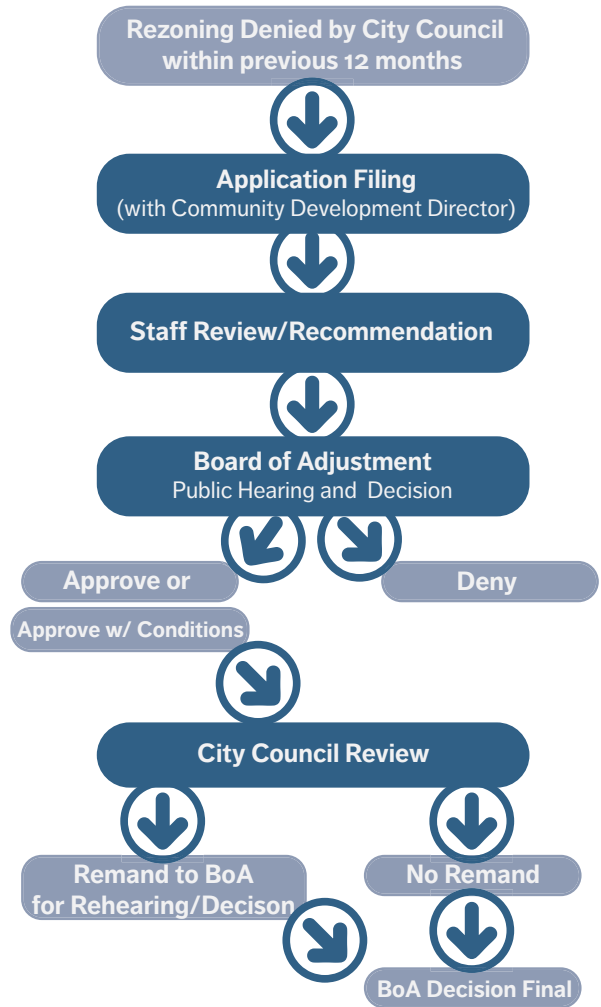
Rezoning Denied by City Council within previous 12 months

Application Filing
(with Community Development Director)

Staff Review/Recommendation

Board of Adjustment
Public Hearing and Decision

Approve or

Approve w/ Conditions

Deny

City Council Review

Remand to BoA for Rehearing/Decison

No Remand

BoA Decision Final